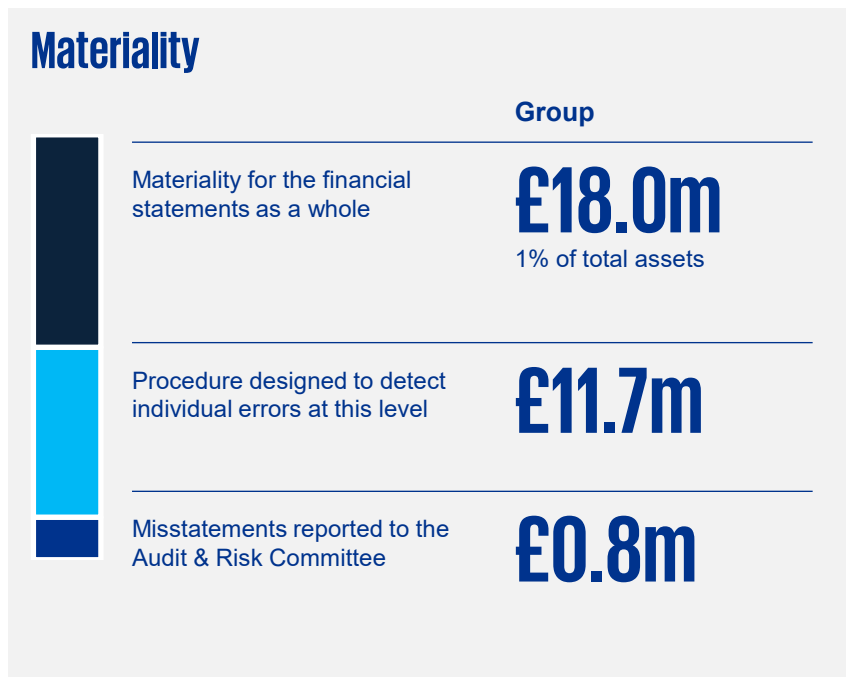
Materiality

Group

Materiality for the financial statements as a whole

£18.0m

1% of total assets

Procedure designed to detect individual errors at this level

£11.7m

Misstatements reported to the Audit & Risk Committee

£0.8m